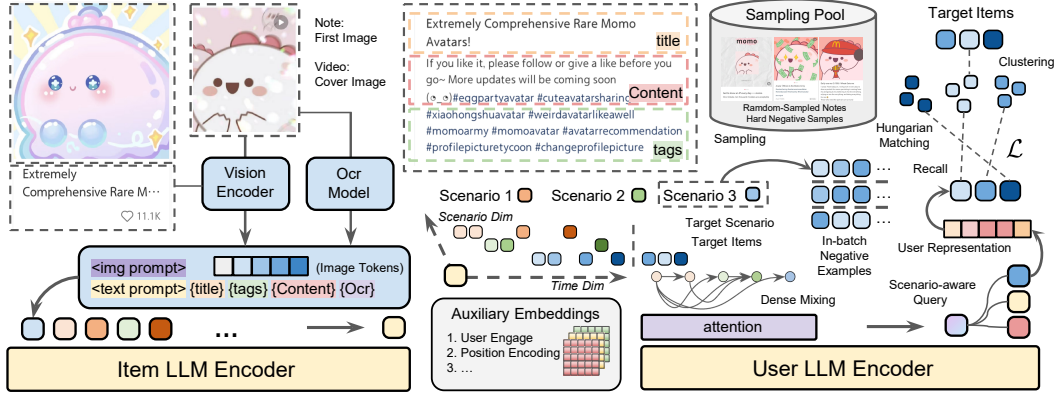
Extremely Comprehensive Rare M…

11.1K

Note: First Image

Video: Cover Image

Vision Encoder

Ocr Model

Extremely Comprehensive Rare Momo Avatars!

title

If you like it, please follow or give a like before you go~ More updates will be coming soon

(◔◡◔)#eggpartyavatar #cuteavatarsharing

Content

#xiaohongshuavatar #weirdavatarlikeawell #momoarmy #momoavatar #avatarrecommendation #profilepicturetycoon #changeprofilepicture

tags

<img prompt> (Image Tokens)

<text prompt> {title} {tags} {Content} {Ocr}

…

Item LLM Encoder

Sampling Pool

momo

Ramdom-Sampled Notes Hard Negative Samples

Sampling

Scenario 1 Scenario 2 Scenario 3

Scenario Dim

Time Dim

Target Scenario Target Items

In-batch Negative Examples

Dense Mixing

Auxiliary Embeddings

1. User Engage
2. Position Encoding
3. …

attention

User LLM Encoder

Target Items

Clustering

Hungarian Matching

$\mathcal{L}$

Recall

User Representation

Scenario-aware Query